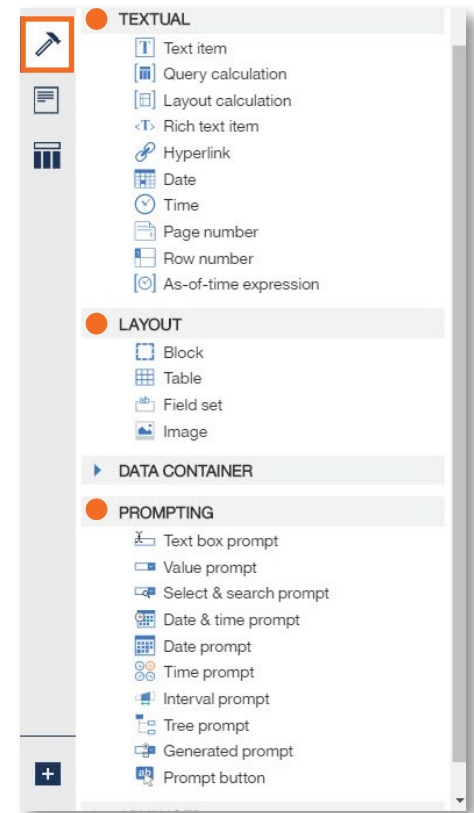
TEXTUAL
Text item
Query calculation
Layout calculation
Rich text item
Hyperlink
Date
Time
Page number
Row number
As-of-time expression

LAYOUT
Block
Table
Field set
Image

DATA CONTAINER

PROMPTING
Text box prompt
Value prompt
Select & search prompt
Date & time prompt
Date prompt
Time prompt
Interval prompt
Tree prompt
Generated prompt
Prompt button

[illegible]